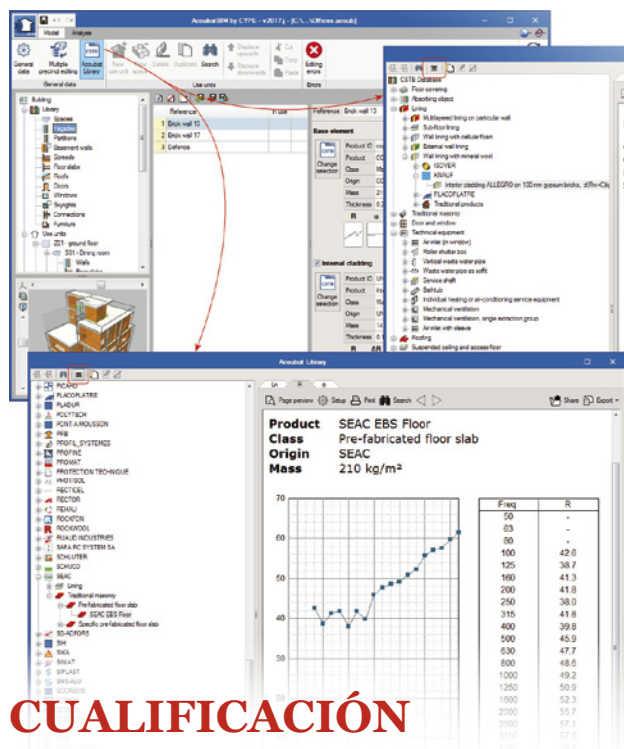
Acoubat BIM by CYPE - v2017.j - [C:\...\Offices.acoub]

Model Analyse

General data
Multiple precinct editing
Acoubat Library
New use unit
Edit
Delete
Duplicate
Search
Displace upwards
Displace downwards
Cut
Copy
Paste
Editing errors

General data Use units Errors

Building
Library
Spaces
Facades
Partitions
Basement walls
Screeds
Floor slabs
Roofs
Doors
Windows
Skylights
Connections
Furniture
Use units
Z01 - ground floor
S01 - Dining room
Walls

Reference
1 Brick wall 13
2 Brick wall 17
3 Defence

Reference Brick wall 13

Base element
Change selection
Product
Class
Origin
Mass
Thickness

Internal cladding
Change selection
Product
Class
Origin
Mass
Thickness

CSTB Database
Floor covering
Absorbing object
Lining
Multilayered lining on particular wall
Sub-floor lining
Wall lining with cellular/foam
External wall lining
Wall lining with mineral wool
ISOVER
KNAUF
Interior cladding ALLEGRO on 100 mm gypsum bricks, d(Rw+C)=
PLACOPLATRE
Traditional products
Traditional masonry
Door and window
Technical equipment
Air inlet (in window)
Roller shutter box
Vertical waste water pipe
Waste water pipe as soffit
Service shaft
Bathtub
Individual heating or air-conditioning service equipment
Mechanical ventilation
Mechanical ventilation, angle extraction group
Air inlet with sleeve
Roofing
Suspended ceiling and access floor

Acoubat Library

PICARD
PLACOPLATRE
PLAGUR
POLYTECH
PONT A MOUSSON
PRB
PROFIL SYSTEMES
PROFINE
PROMAT
PROTECTION TECHNIQUE
PHOTISOL
RECTIEL
RECTOR
REHAU
ROCKFON
ROCKWOOL
RUAUD INDUSTRIES
SAFA RC SYSTEM SA
SCHLUTER
SCHUCO
SEAC
Lining
Traditional masonry
Pre-fabricated floor slab
SEAC EBS Floor
Specific pre-fabricated floor slab
SD-ACFORS
SH
SIKA
SIMAT
SIPLAST
SIRALU
SOCREDIS

Page preview Setup Print Search Share Export

Product SEAC EBS Floor
Class Pre-fabricated floor slab
Origin SEAC
Mass 210 kg/m²

70
60
50
40

| Freq. | R |
|---|---|
| 50 | - |
| 63 | - |
| 80 | - |
| 100 | 42.6 |
| 125 | 38.7 |
| 160 | 41.3 |
| 200 | 41.8 |
| 250 | 38.0 |
| 315 | 41.8 |
| 400 | 39.8 |
| 500 | 45.9 |
| 630 | 47.7 |
| 800 | 48.6 |
| 1000 | 49.2 |
| 1250 | 50.9 |
| 1600 | 52.3 |
| 2000 | 55.7 |
| 2500 | 57.1 |
| 3150 | 57.1 |

CUALIFICACIÓN